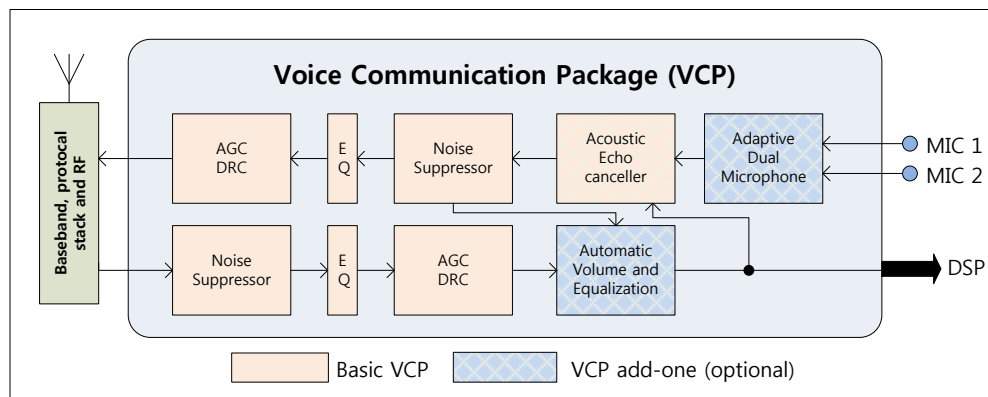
Voice Communication Package (VCP)

Baseband, protocal stack and RF

AGC DRC

E Q

Noise Suppressor

Acoustic Echo canceller

Adaptive Dual Microphone

MIC 1

MIC 2

Noise Suppressor

E Q

AGC DRC

Automatic Volume and Equalization

DSP

Basic VCP

VCP add-one (optional)